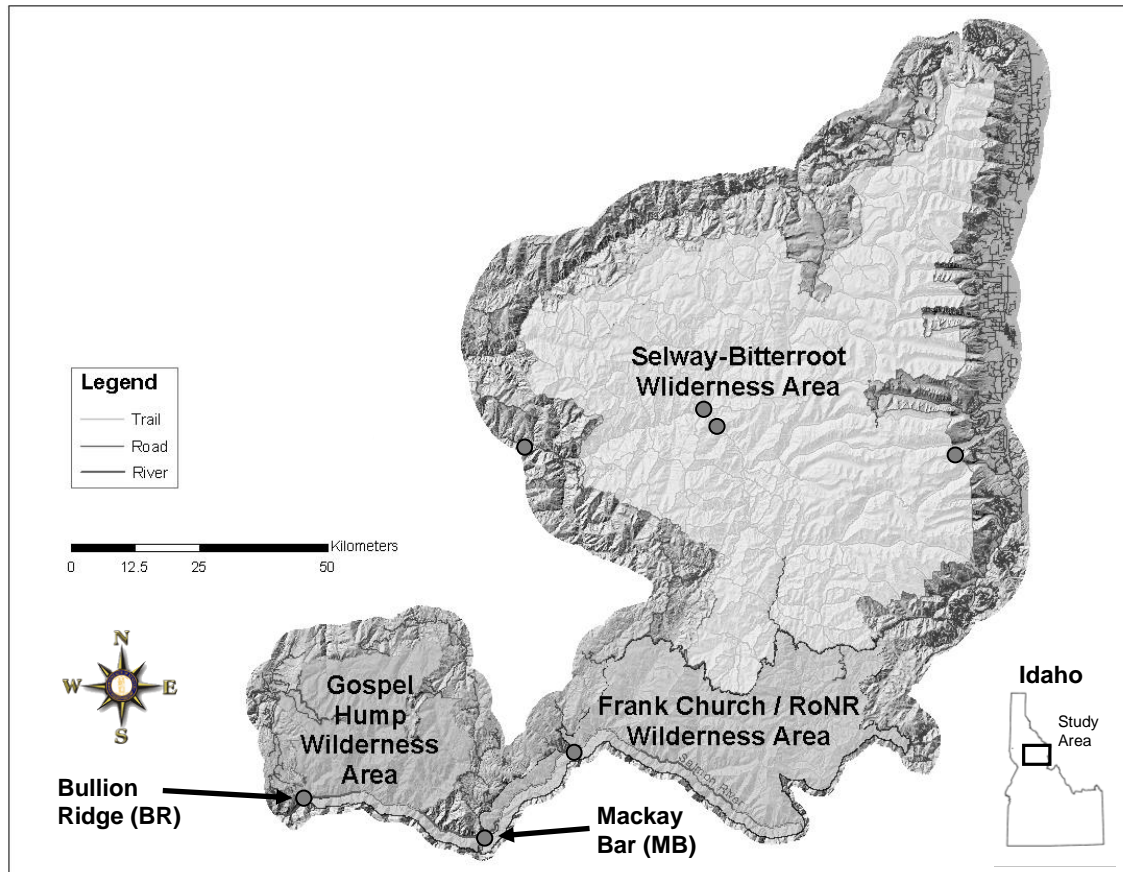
Selway-Bitterroot Wliderness Area

Legend
Trail
Road
River

Kilometers
0 12.5 25 50

N
W E
S

Gospel Hump Wilderness Area

Frank Church / RoNR Wilderness Area

Salmon River

Idaho
Study Area

Bullion Ridge (BR)

Mackay Bar (MB)